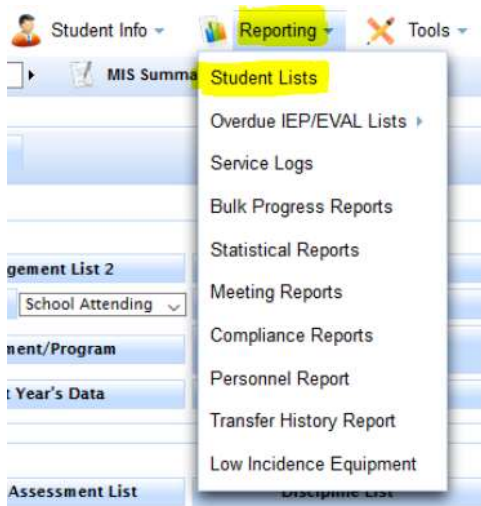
Student Info ▾ Reporting ▾ Tools ▾

MIS Summa

Student Lists

Overdue IEP/EVAL Lists ▸

Service Logs

Bulk Progress Reports

Statistical Reports

Meeting Reports

Compliance Reports

Personnel Report

Transfer History Report

Low Incidence Equipment

gement List 2

School Attending

nent/Program

t Year's Data

Assessment List

Discipline List